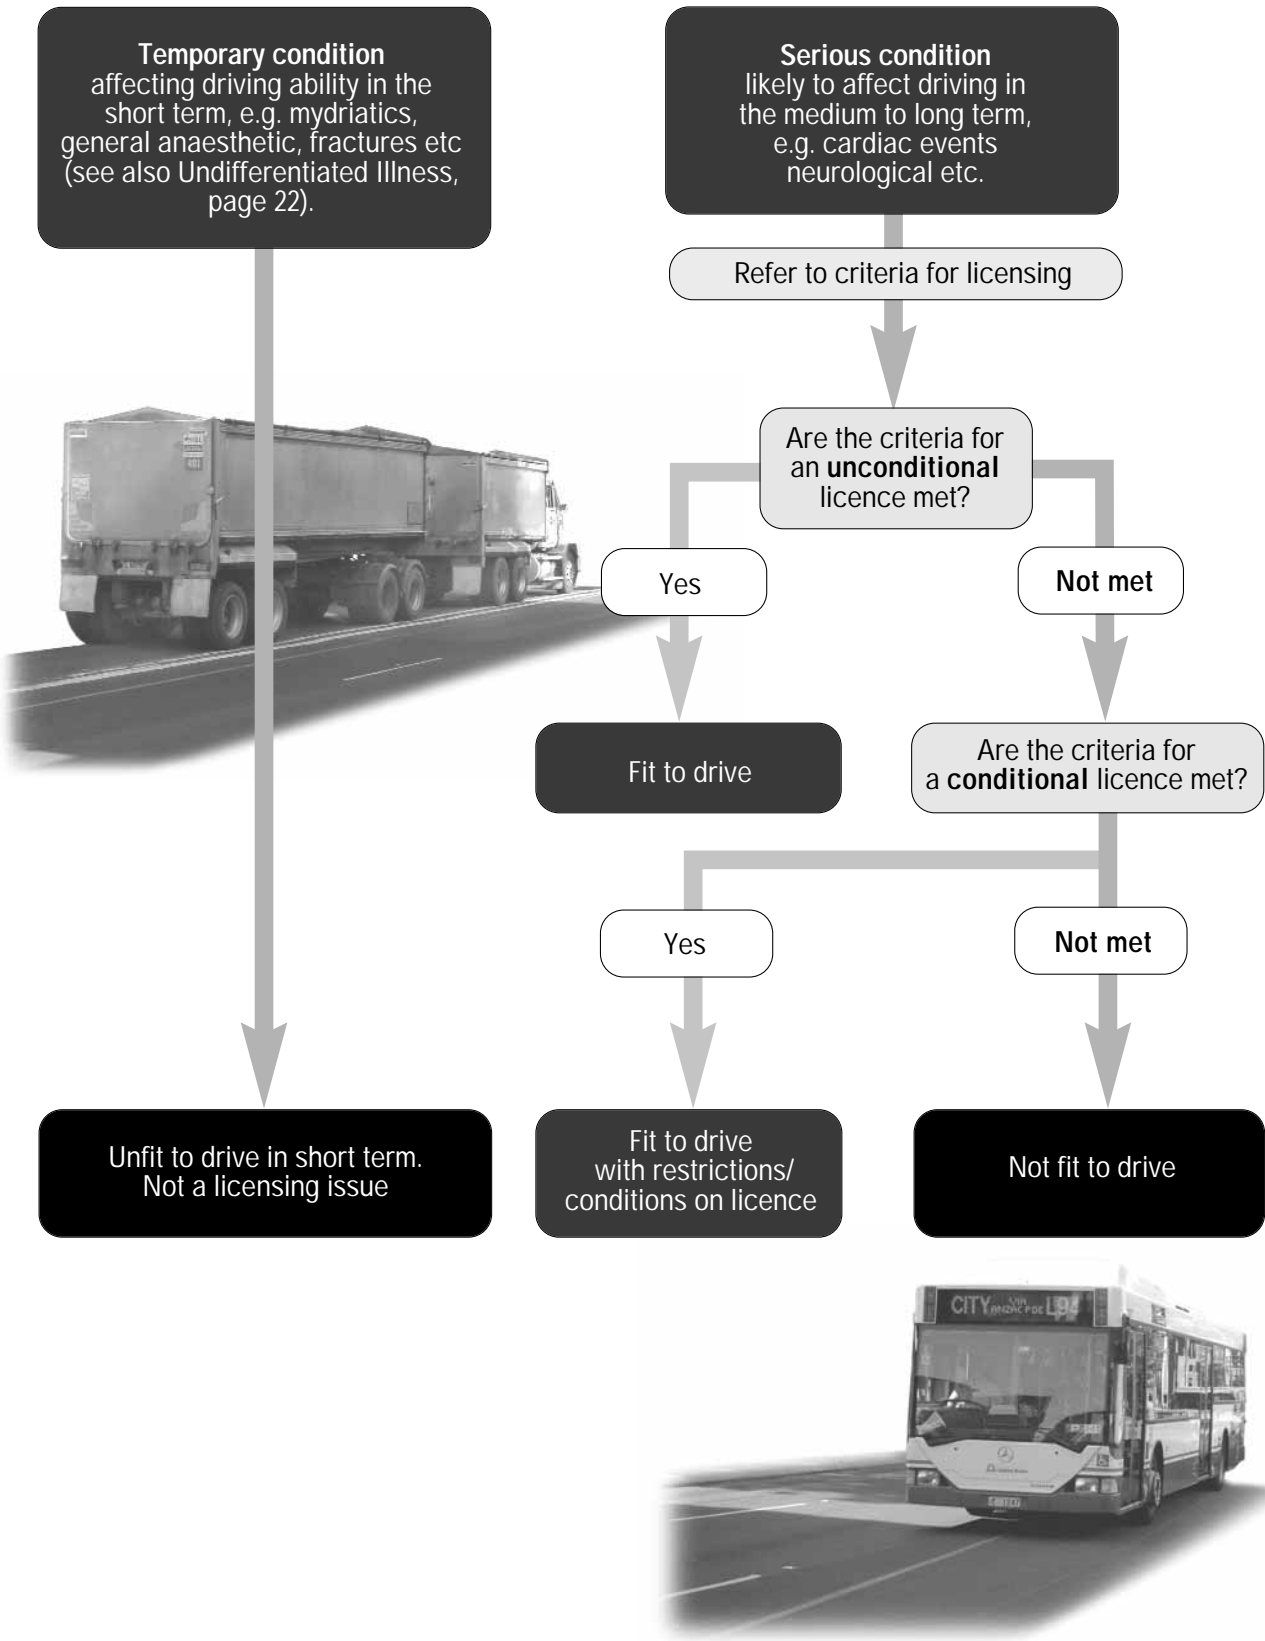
**Temporary condition** affecting driving ability in the short term, e.g. mydriatics, general anaesthetic, fractures etc (see also Undifferentiated Illness, page 22).

**Serious condition** likely to affect driving in the medium to long term, e.g. cardiac events neurological etc.

Refer to criteria for licensing

Are the criteria for an **unconditional** licence met?

Yes

**Not met**

Fit to drive

Are the criteria for a **conditional** licence met?

Yes

**Not met**

Unfit to drive in short term. Not a licensing issue

Fit to drive with restrictions/ conditions on licence

Not fit to drive

CITY